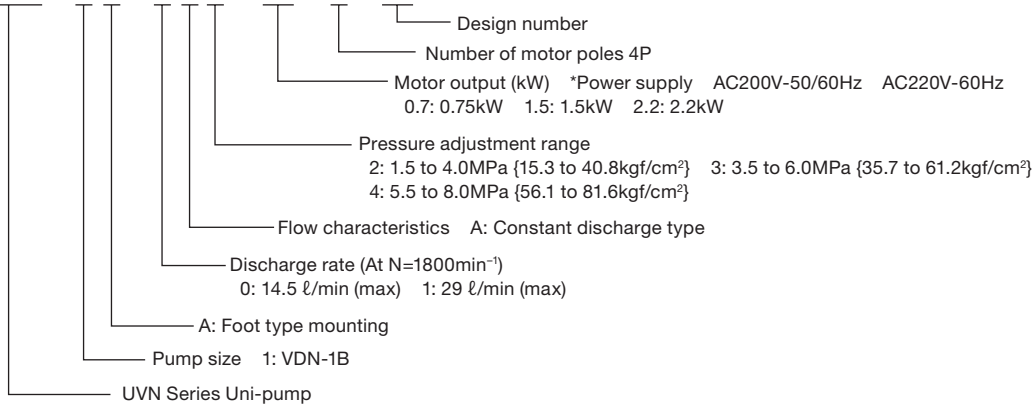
Design number

Number of motor poles 4P

Motor output (kW) *Power supply AC200V-50/60Hz AC220V-60Hz
0.7: 0.75kW 1.5: 1.5kW 2.2: 2.2kW

Pressure adjustment range
2: 1.5 to 4.0MPa {15.3 to 40.8kgf/cm$^2$} 3: 3.5 to 6.0MPa {35.7 to 61.2kgf/cm$^2$}
4: 5.5 to 8.0MPa {56.1 to 81.6kgf/cm$^2$}

Flow characteristics A: Constant discharge type

Discharge rate (At N=1800min$^{-1}$)
0: 14.5 ℓ/min (max) 1: 29 ℓ/min (max)

A: Foot type mounting

Pump size 1: VDN-1B

UVN Series Uni-pump